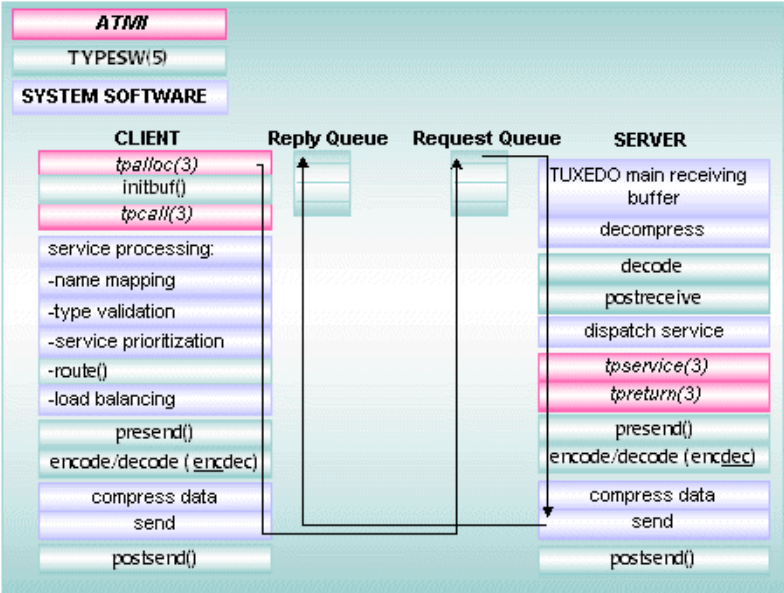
ATMI

TYPESW(5)

SYSTEM SOFTWARE

CLIENT

tpalloc(3)

initbuf()

tpcall(3)

service processing:

-name mapping

-type validation

-service prioritization

-route()

-load balancing

presend()

encode/decode (encdec)

compress data

send

postsend()

Reply Queue

Request Queue

SERVER

TUXEDO main receiving buffer

decompress

decode

postreceive

dispatch service

tpservice(3)

tpreturn(3)

presend()

encode/decode (encdec)

compress data

send

postsend()